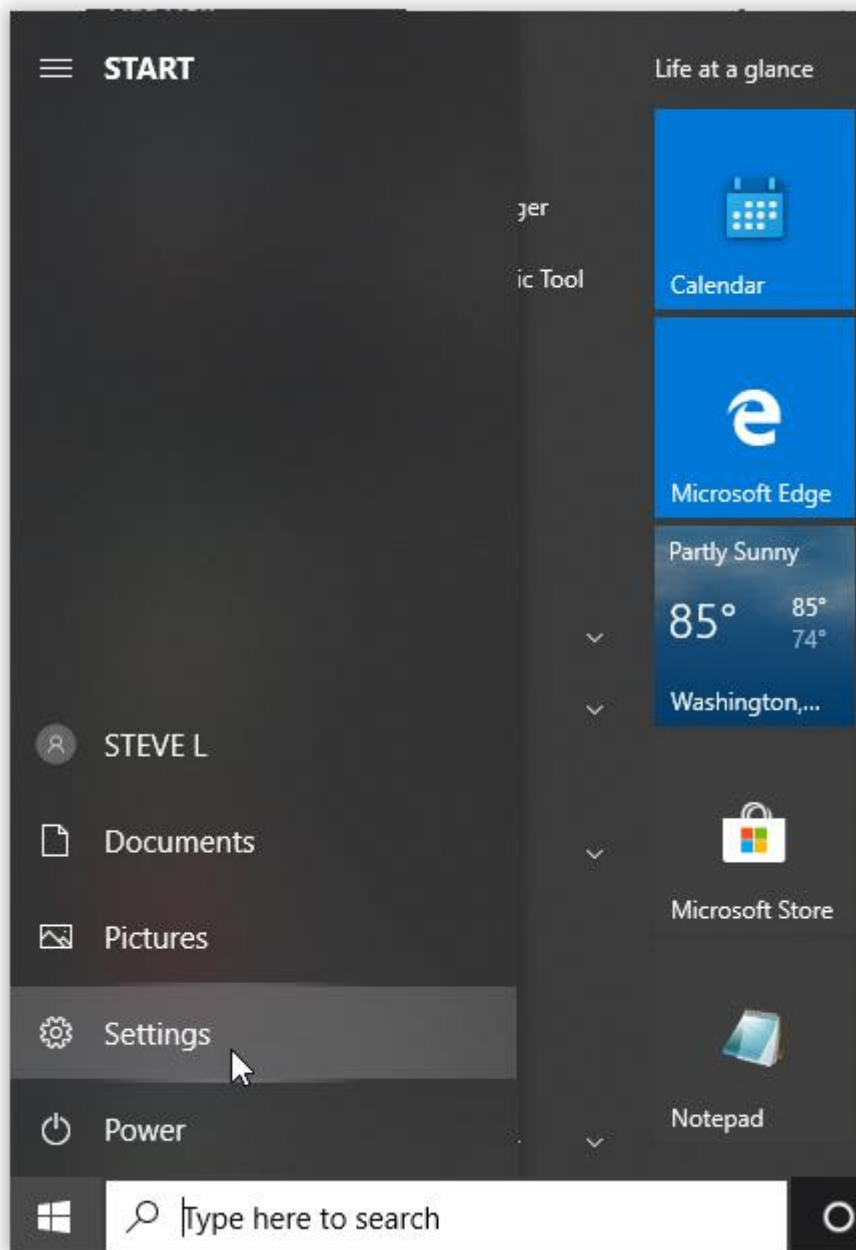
START

Life at a glance

ger

ic Tool

Calendar

Microsoft Edge

Partly Sunny

85°

85°

74°

Washington,...

STEVE L

Documents

Pictures

Settings

Power

Microsoft Store

Notepad

Type here to search